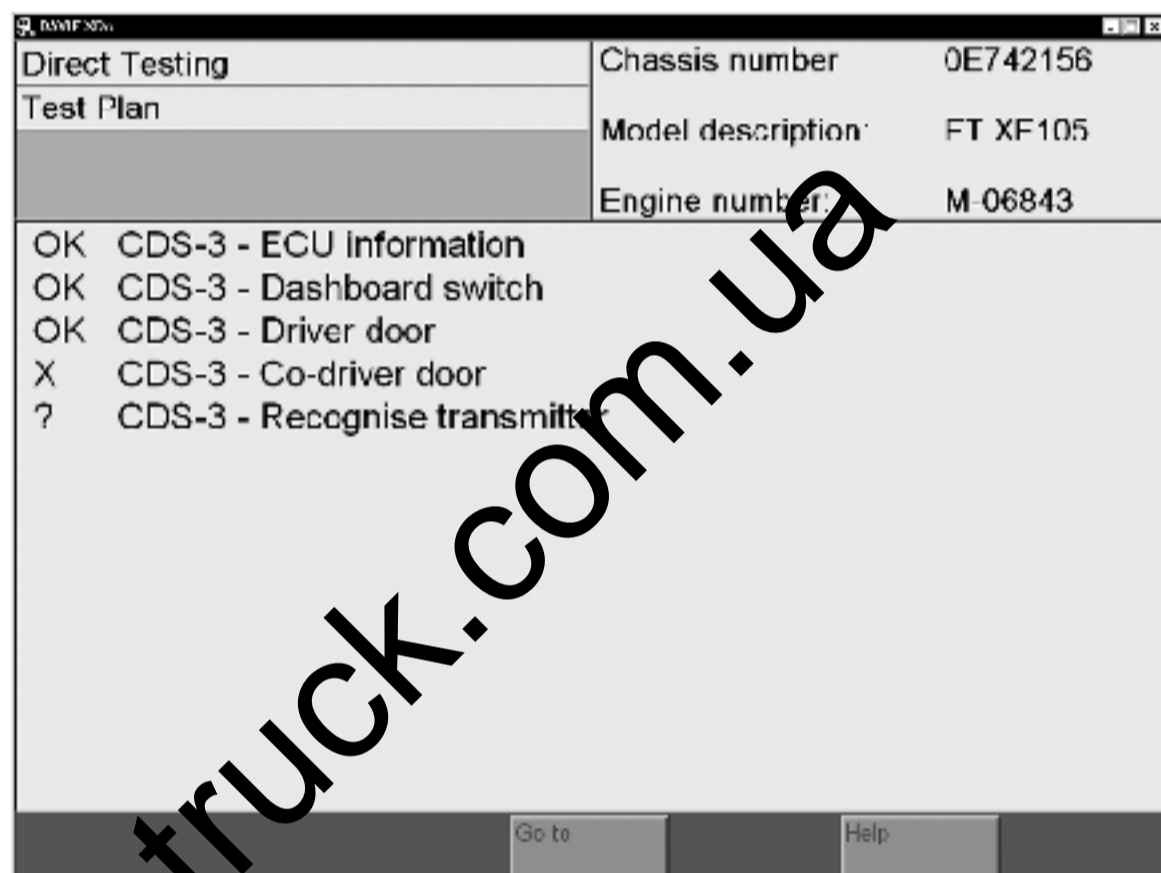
DAVIE XDc

Direct Testing
Test Plan

| | |
|---|---|
| Chassis number | 0E742156 |
| Model description: | FT XF105 |
| Engine number: | M-06843 |

OK CDS-3 - ECU information
OK CDS-3 - Dashboard switch
OK CDS-3 - Driver door
X CDS-3 - Co-driver door
? CDS-3 - Recognise transmitter

truck.com.ua

Go to
Help